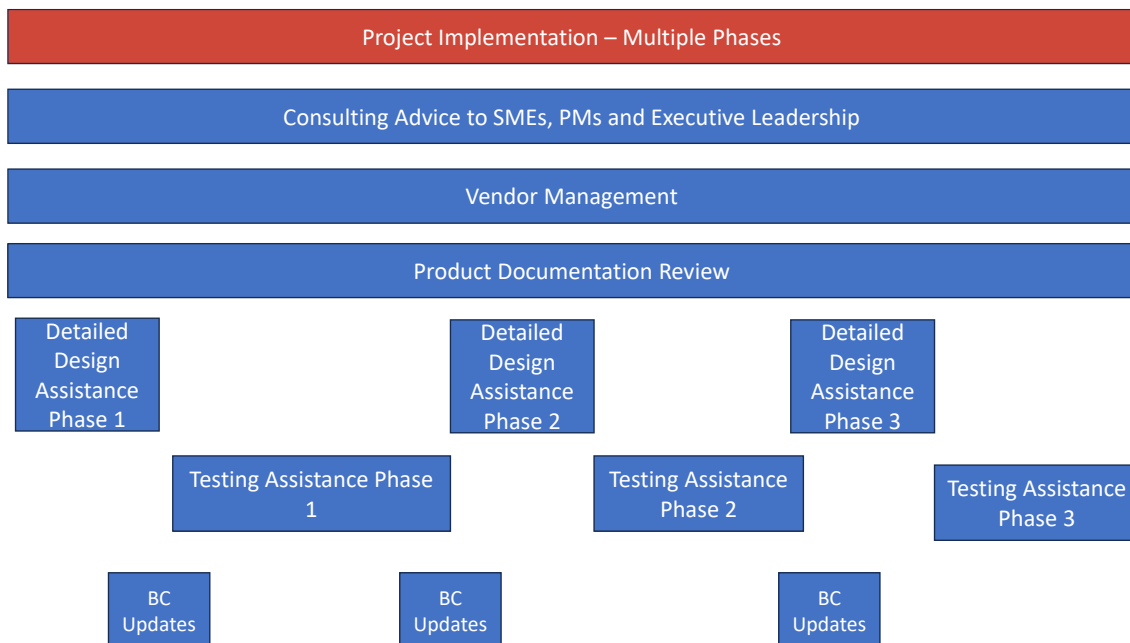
Project Implementation – Multiple Phases

Consulting Advice to SMEs, PMs and Executive Leadership

Vendor Management

Product Documentation Review

Detailed Design Assistance Phase 1

Detailed Design Assistance Phase 2

Detailed Design Assistance Phase 3

Testing Assistance Phase 1

Testing Assistance Phase 2

Testing Assistance Phase 3

BC Updates

BC Updates

BC Updates